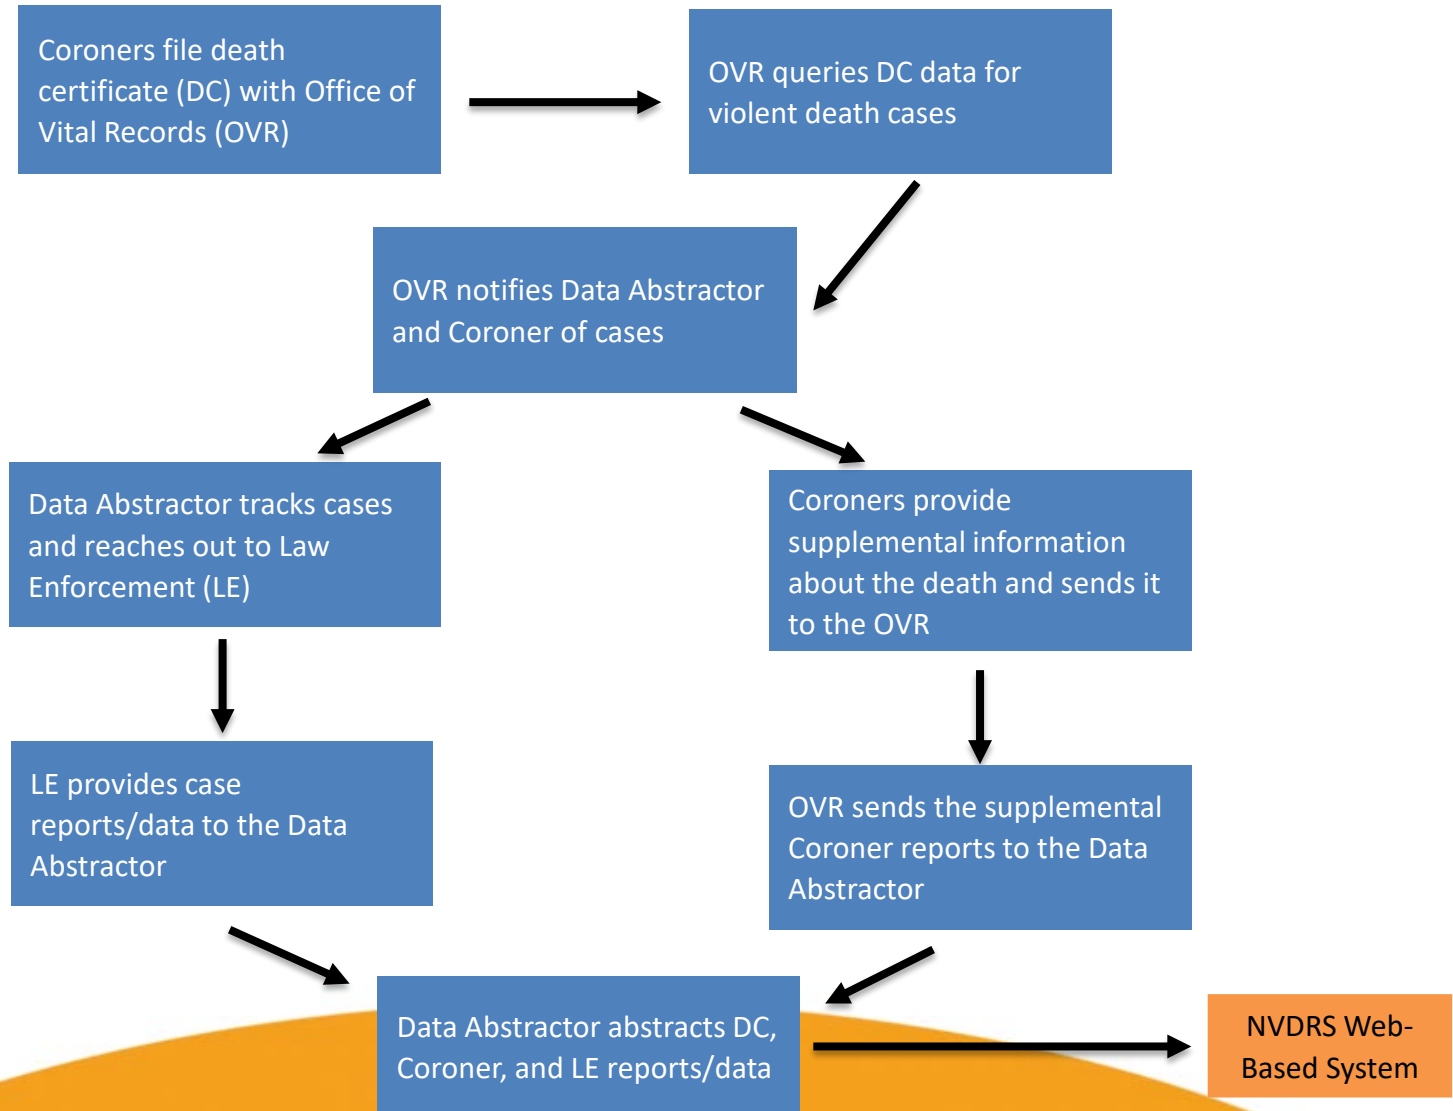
Coroners file death certificate (DC) with Office of Vital Records (OVR)

OVR queries DC data for violent death cases

OVR notifies Data Abstractor and Coroner of cases

Data Abstractor tracks cases and reaches out to Law Enforcement (LE)

Coroners provide supplemental information about the death and sends it to the OVR

LE provides case reports/data to the Data Abstractor

OVR sends the supplemental Coroner reports to the Data Abstractor

Data Abstractor abstracts DC, Coroner, and LE reports/data

NVDRS Web-Based System